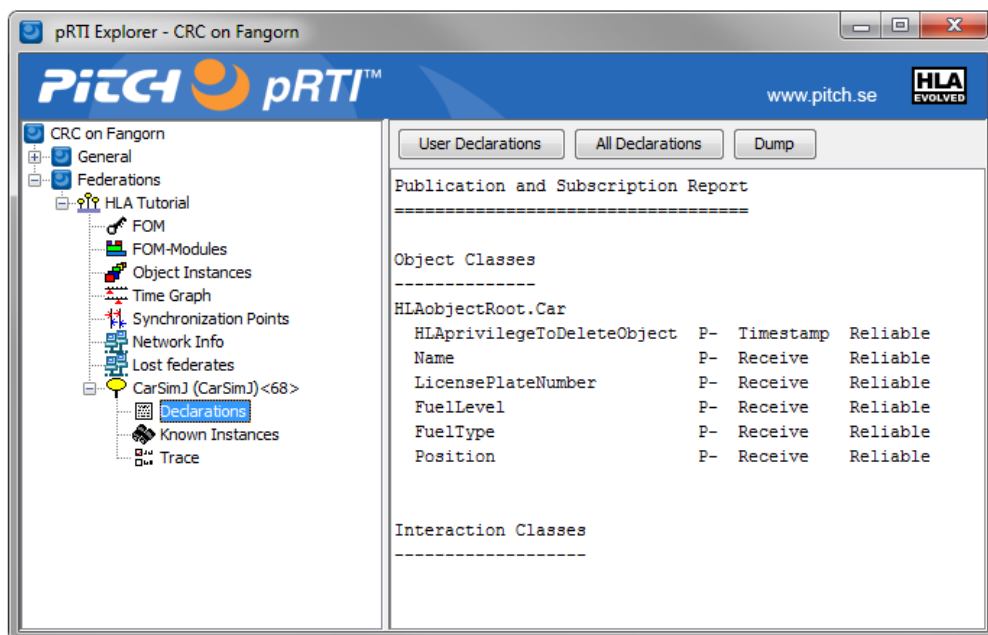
pRTI Explorer - CRC on Fangorn

PITCH pRTI™ www.pitch.se HLA EVOLVED

CRC on Fangorn
General
Federations
HLA Tutorial
FOM
FOM-Modules
Object Instances
Time Graph
Synchronization Points
Network Info
Lost federates
CarSimJ (CarSimJ)<68>
Declarations
Known Instances
Trace

User Declarations | All Declarations | Dump

Publication and Subscription Report
====================================

Object Classes
--------------

HLAobjectRoot.Car

| | | | |
|---|---|---|---|
| HLAprivilegeToDeleteObject | P- | Timestamp | Reliable |
| Name | P- | Receive | Reliable |
| LicensePlateNumber | P- | Receive | Reliable |
| FuelLevel | P- | Receive | Reliable |
| FuelType | P- | Receive | Reliable |
| Position | P- | Receive | Reliable |

Interaction Classes
-------------------